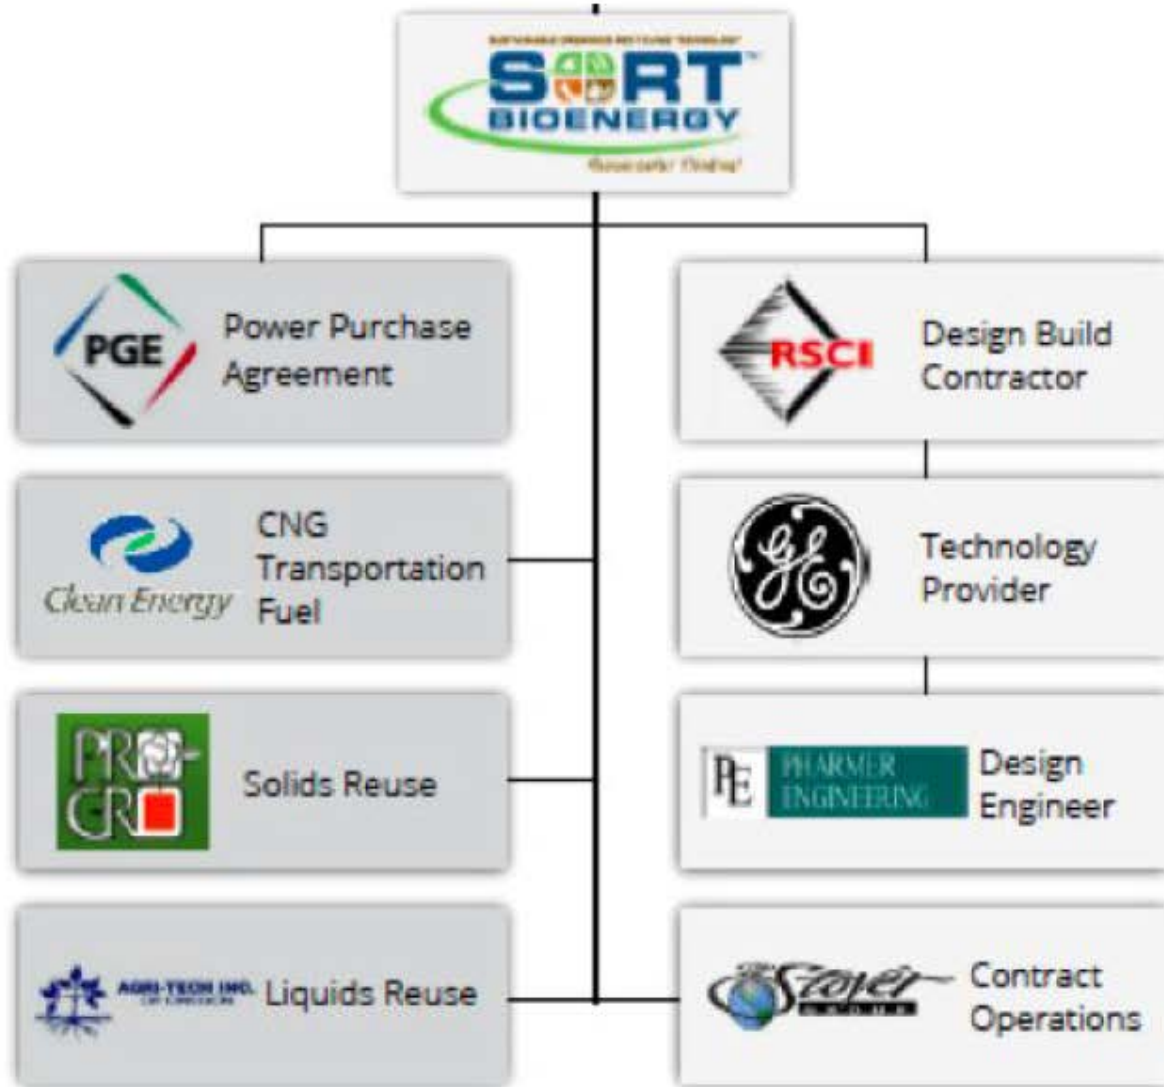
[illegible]
SORT
BIOENERGY
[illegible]

PGE
Power Purchase Agreement

RSCI
Design Build Contractor

Clean Energy
CNG Transportation Fuel

GE
Technology Provider

PRO-GRO
Solids Reuse

PE
PHARMER ENGINEERING
Design Engineer

AGRI-TECH INC.
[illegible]
Liquids Reuse

Stoper
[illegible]
Contract Operations